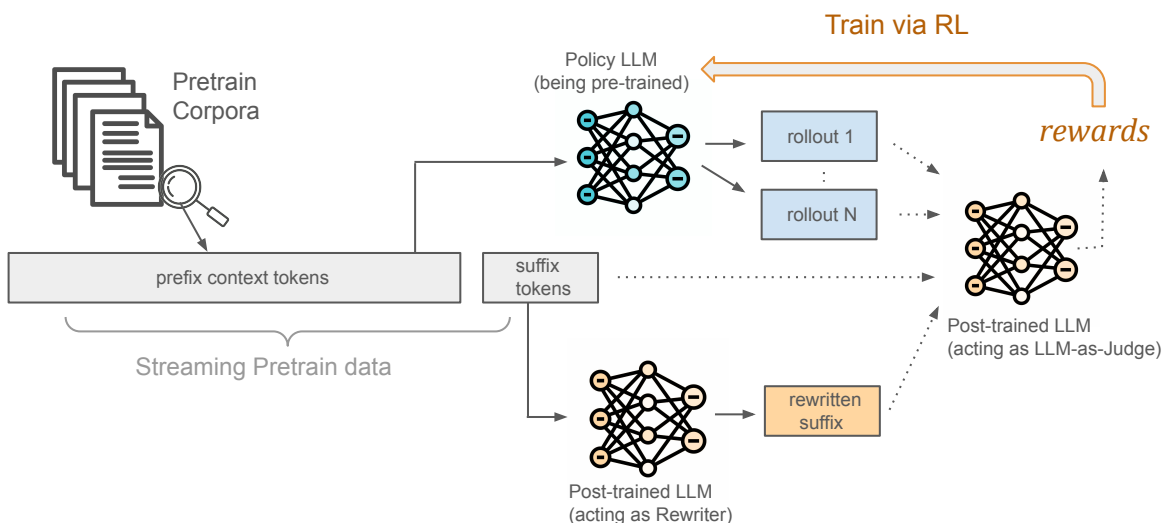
Train via RL

Policy LLM
(being pre-trained)

Pretrain Corpora

rewards

rollout 1

:

rollout N

prefix context tokens

suffix tokens

Streaming Pretrain data

Post-trained LLM
(acting as LLM-as-Judge)

rewritten suffix

Post-trained LLM
(acting as Rewriter)